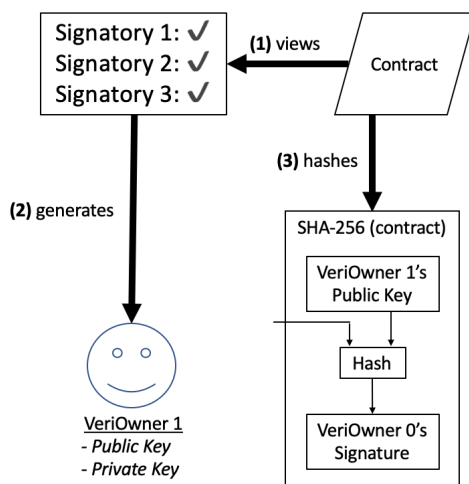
Signatory 1: ✓
Signatory 2: ✓
Signatory 3: ✓

(1) views

Contract

(3) hashes

(2) generates

SHA-256 (contract)

VeriOwner 1's Public Key

Hash

VeriOwner 0's Signature

VeriOwner 1
- Public Key
- Private Key